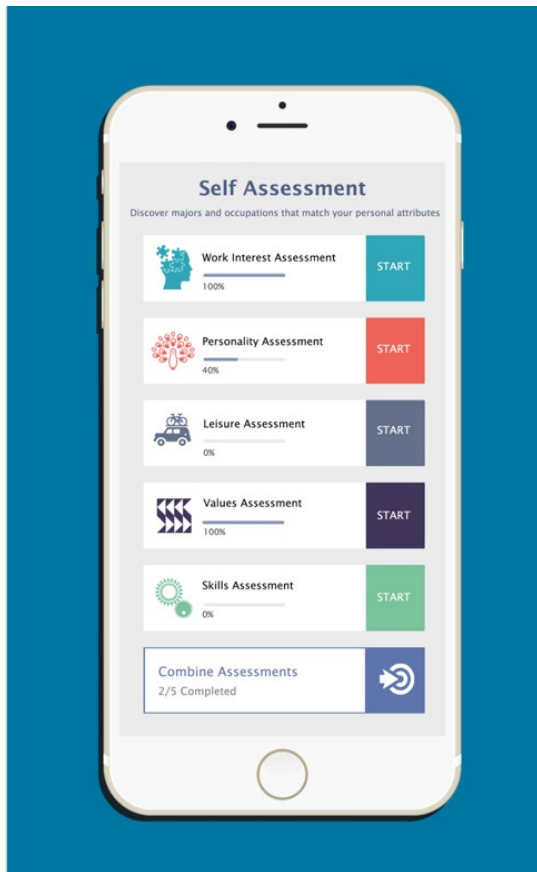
Self Assessment

Discover majors and occupations that match your personal attributes

Work Interest Assessment
100%
START

Personality Assessment
40%
START

Leisure Assessment
0%
START

Values Assessment
100%
START

Skills Assessment
0%
START

Combine Assessments
2/5 Completed